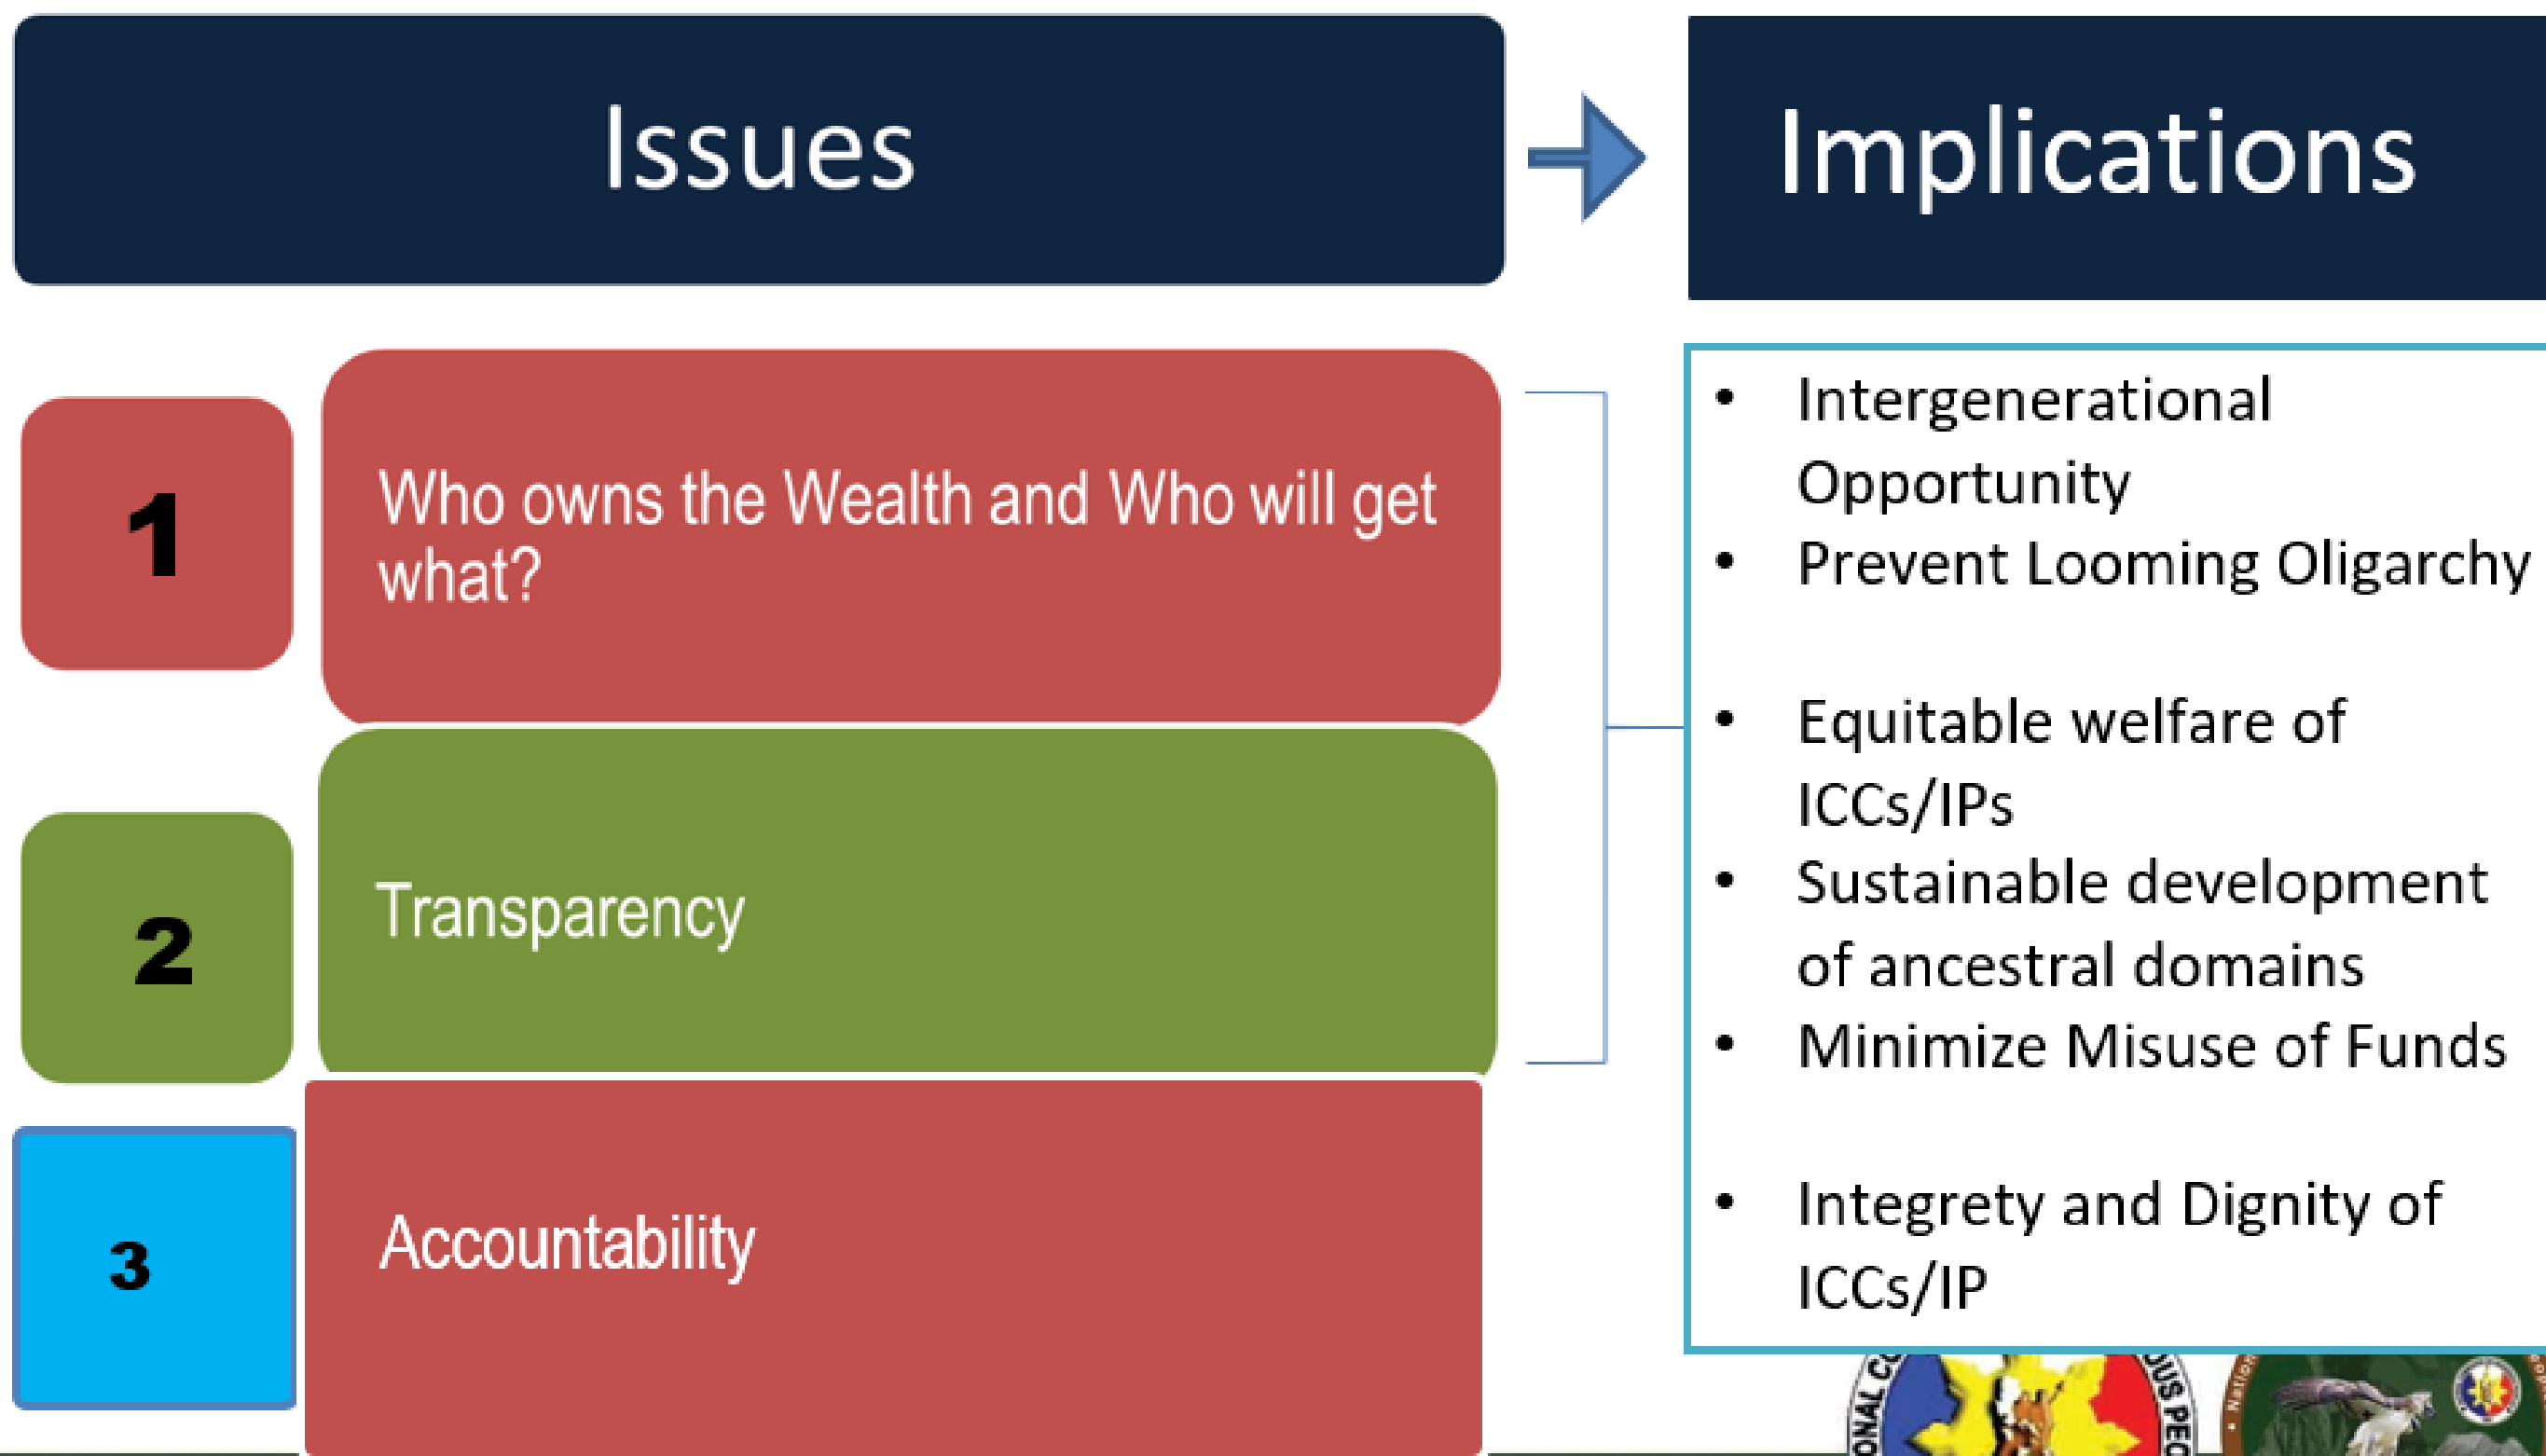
Issues

Implications

1

Who owns the Wealth and Who will get what?

2

Transparency

3

Accountability

- Intergenerational Opportunity
- Prevent Looming Oligarchy

- Equitable welfare of ICCs/IPs
- Sustainable development of ancestral domains
- Minimize Misuse of Funds

- Integrety and Dignity of ICCs/IP